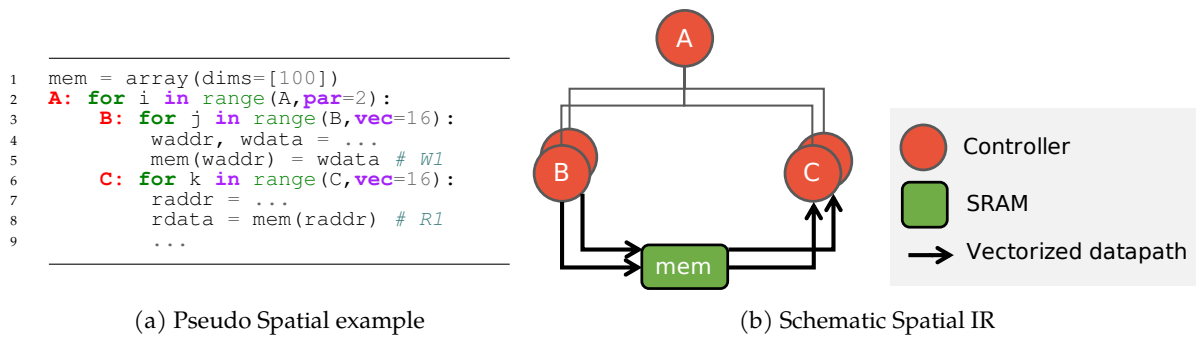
1 mem = array(dims=[100])
2 A: for i in range(A,par=2):
3 B: for j in range(B,vec=16):
4 waddr, wdata = ...
5 mem(waddr) = wdata # W1
6 C: for k in range(C,vec=16):
7 raddr = ...
8 rdata = mem(raddr) # R1
9 ...

(a) Pseudo Spatial example

A
B
C
mem

Controller
SRAM
Vectorized datapath

(b) Schematic Spatial IR